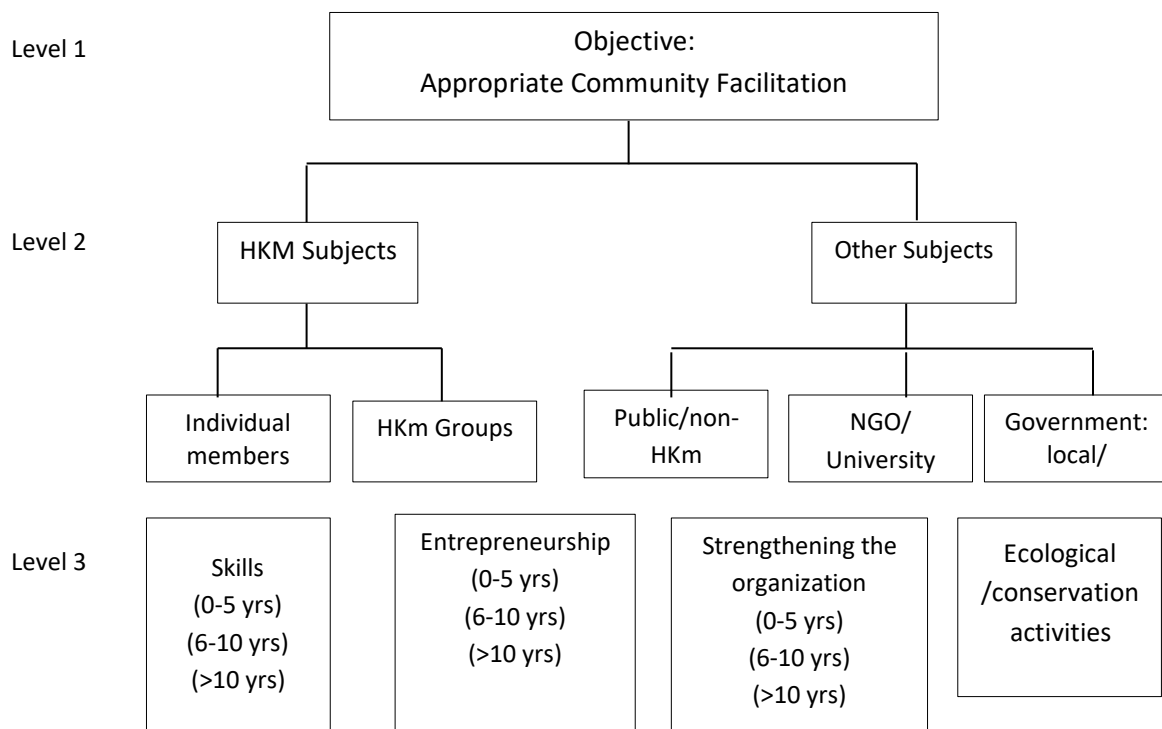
Level 1

Objective:
Appropriate Community Facilitation

Level 2

HKM Subjects

Other Subjects

Individual members

HKm Groups

Public/non-HKm

NGO/ University

Government: local/

Level 3

Skills
(0-5 yrs)
(6-10 yrs)
(>10 yrs)

Entrepreneurship
(0-5 yrs)
(6-10 yrs)
(>10 yrs)

Strengthening the organization
(0-5 yrs)
(6-10 yrs)
(>10 yrs)

Ecological /conservation activities